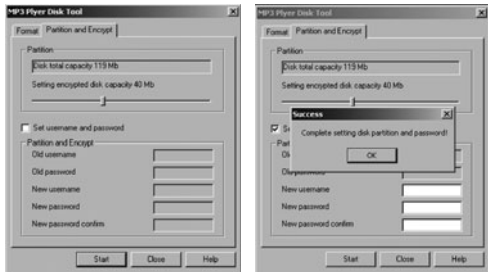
MP3 Plyer Disk Tool

Format | Partition and Encrypt

Partition

Disk total capacity 119 Mb

Setting encrypted disk capacity 40 Mb

Set username and password

Partition and Encrypt

Old username

Old password

New username

New password

New password confirm

Start | Close | Help

MP3 Plyer Disk Tool

Format | Partition and Encrypt

Partition

Disk total capacity 119 Mb

Setting encrypted disk capacity 40 Mb

Success

Complete setting disk partition and password!

OK

S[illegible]

Part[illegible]

Ol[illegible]

Old password

New username

New password

New password confirm

Start | Close | Help